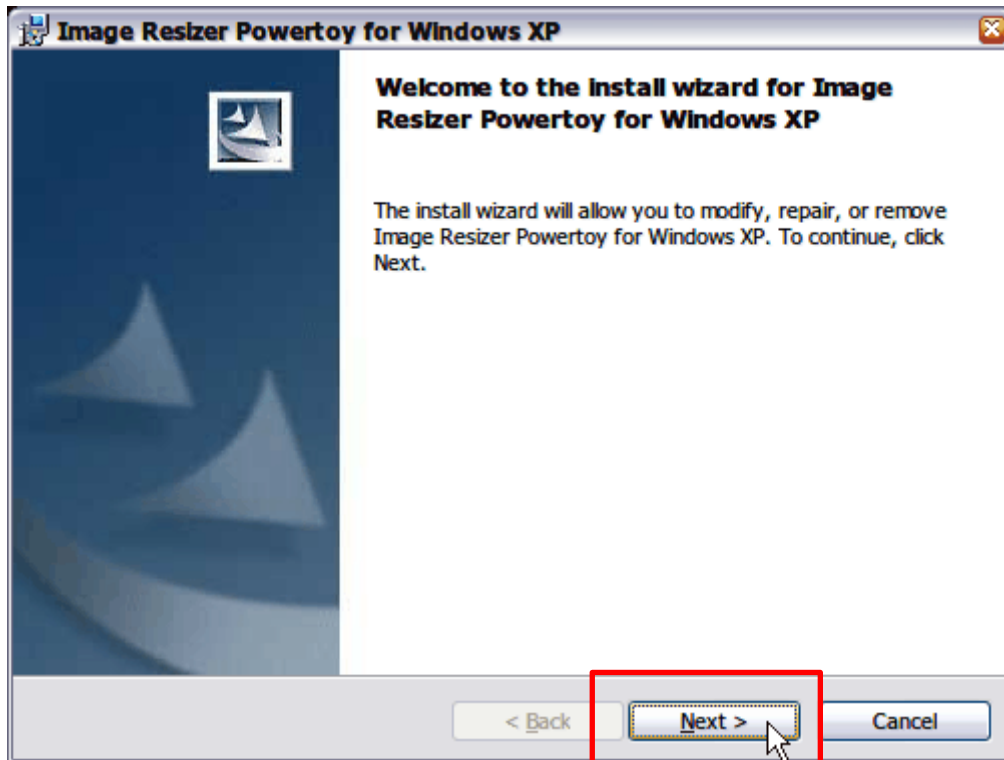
Image Resizer Powertoy for Windows XP

Welcome to the install wizard for Image Resizer Powertoy for Windows XP

The install wizard will allow you to modify, repair, or remove Image Resizer Powertoy for Windows XP. To continue, click Next.

< Back

Next >

Cancel